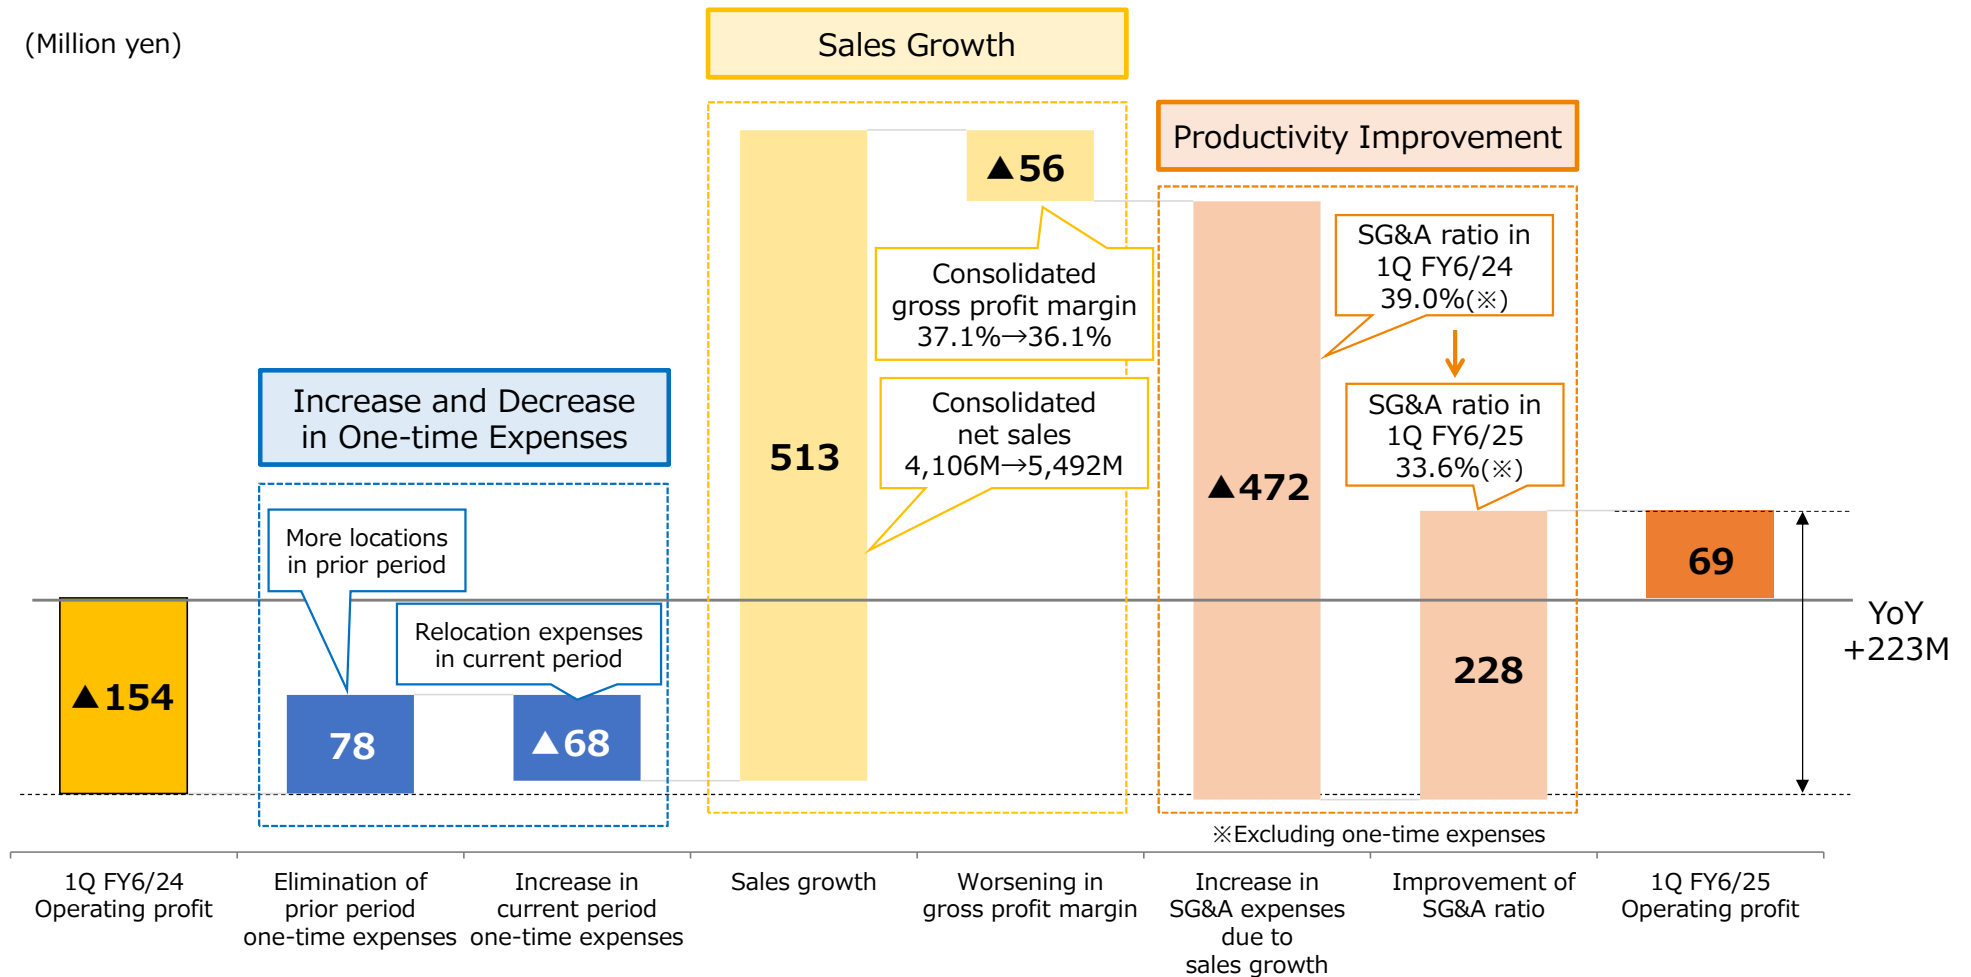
(Million yen)

Sales Growth

Productivity Improvement

Increase and Decrease in One-time Expenses

More locations in prior period

Relocation expenses in current period

▲154

78

▲68

513

▲56

Consolidated gross profit margin 37.1%→36.1%

Consolidated net sales 4,106M→5,492M

▲472

SG&A ratio in 1Q FY6/24 39.0%(※)

SG&A ratio in 1Q FY6/25 33.6%(※)

228

69

YoY +223M

※Excluding one-time expenses

1Q FY6/24 Operating profit

Elimination of prior period one-time expenses

Increase in current period one-time expenses

Sales growth

Worsening in gross profit margin

Increase in SG&A expenses due to sales growth

Improvement of SG&A ratio

1Q FY6/25 Operating profit